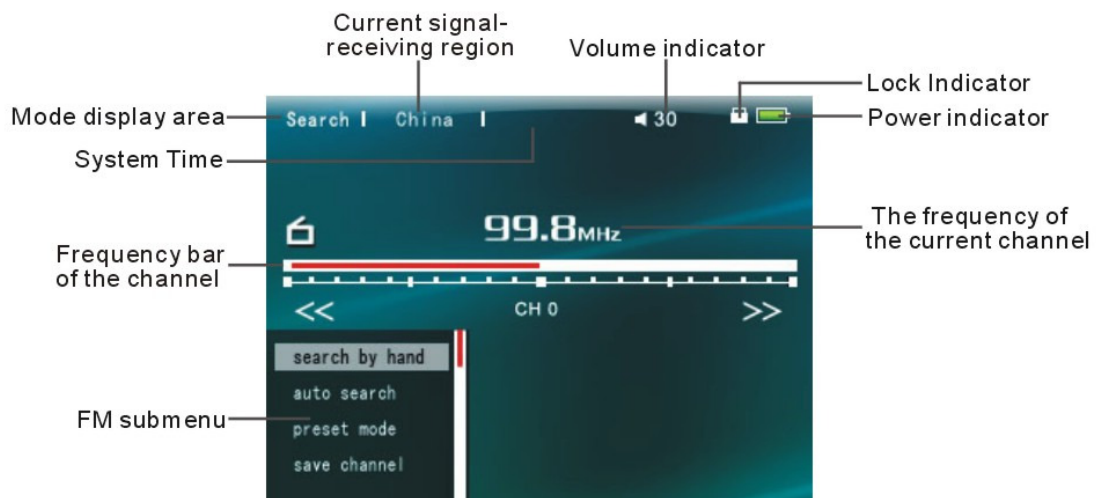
Current signal-receiving region

Volume indicator

Lock Indicator

Mode display area

Search | China |

30

Power indicator

System Time

6

99.8MHz

The frequency of the current channel

Frequency bar of the channel

<<

CH 0

>>

search by hand

auto search

FM submenu

preset mode

save channel